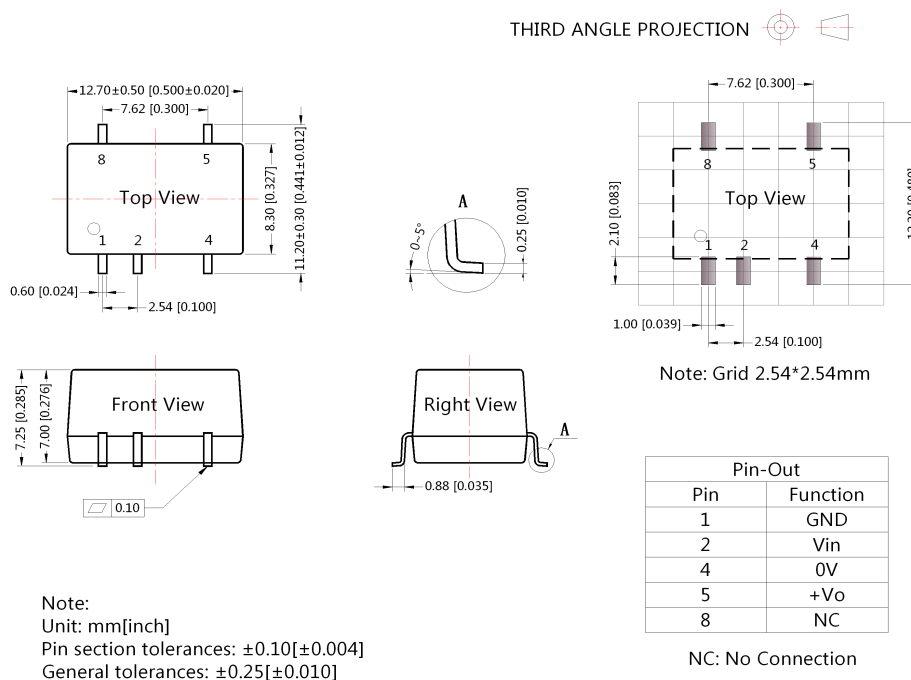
THIRD ANGLE PROJECTION

12.70±0.50 [0.500±0.020]
7.62 [0.300]
8
5
Top View
1
2
4
8.30 [0.327]
11.20±0.30 [0.441±0.012]
0.60 [0.024]
2.54 [0.100]

A
0~5°
0.25 [0.010]

7.62 [0.300]
8
5
Top View
1
2
4
2.10 [0.083]
12.20 [0.480]
1.00 [0.039]
2.54 [0.100]

Note: Grid 2.54*2.54mm

7.25 [0.285]
7.00 [0.276]
Front View
0.10

Right View
A
0.88 [0.035]

| Pin-Out | |
|---|---|
| Pin | Function |
| 1 | GND |
| 2 | Vin |
| 4 | 0V |
| 5 | +Vo |
| 8 | NC |

NC: No Connection

Note:
Unit: mm[inch]
Pin section tolerances: ±0.10[±0.004]
General tolerances: ±0.25[±0.010]